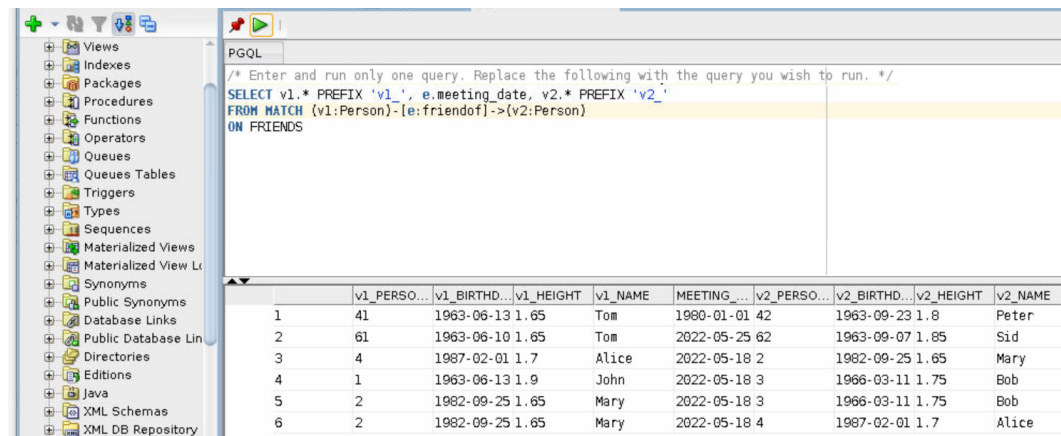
Views
Indexes
Packages
Procedures
Functions
Operators
Queues
Queues Tables
Triggers
Types
Sequences
Materialized Views
Materialized View Lo
Synonyms
Public Synonyms
Database Links
Public Database Lin
Directories
Editions
Java
XML Schemas
XML DB Repository

PGQL

/* Enter and run only one query. Replace the following with the query you wish to run. */
SELECT v1.* PREFIX 'v1_', e.meeting_date, v2.* PREFIX 'v2_'
FROM MATCH (v1:Person)-[e:friendof]->(v2:Person)
ON FRIENDS

| | v1_PERSO... | v1_BIRTHD... | v1_HEIGHT | v1_NAME | MEETING_... | v2_PERSO... | v2_BIRTHD... | v2_HEIGHT | v2_NAME |
|---|---|---|---|---|---|---|---|---|---|
| 1 | 41 | 1963-06-13 | 1.65 | Tom | 1980-01-01 | 42 | 1963-09-23 | 1.8 | Peter |
| 2 | 61 | 1963-06-10 | 1.65 | Tom | 2022-05-25 | 62 | 1963-09-07 | 1.85 | Sid |
| 3 | 4 | 1987-02-01 | 1.7 | Alice | 2022-05-18 | 2 | 1982-09-25 | 1.65 | Mary |
| 4 | 1 | 1963-06-13 | 1.9 | John | 2022-05-18 | 3 | 1966-03-11 | 1.75 | Bob |
| 5 | 2 | 1982-09-25 | 1.65 | Mary | 2022-05-18 | 3 | 1966-03-11 | 1.75 | Bob |
| 6 | 2 | 1982-09-25 | 1.65 | Mary | 2022-05-18 | 4 | 1987-02-01 | 1.7 | Alice |